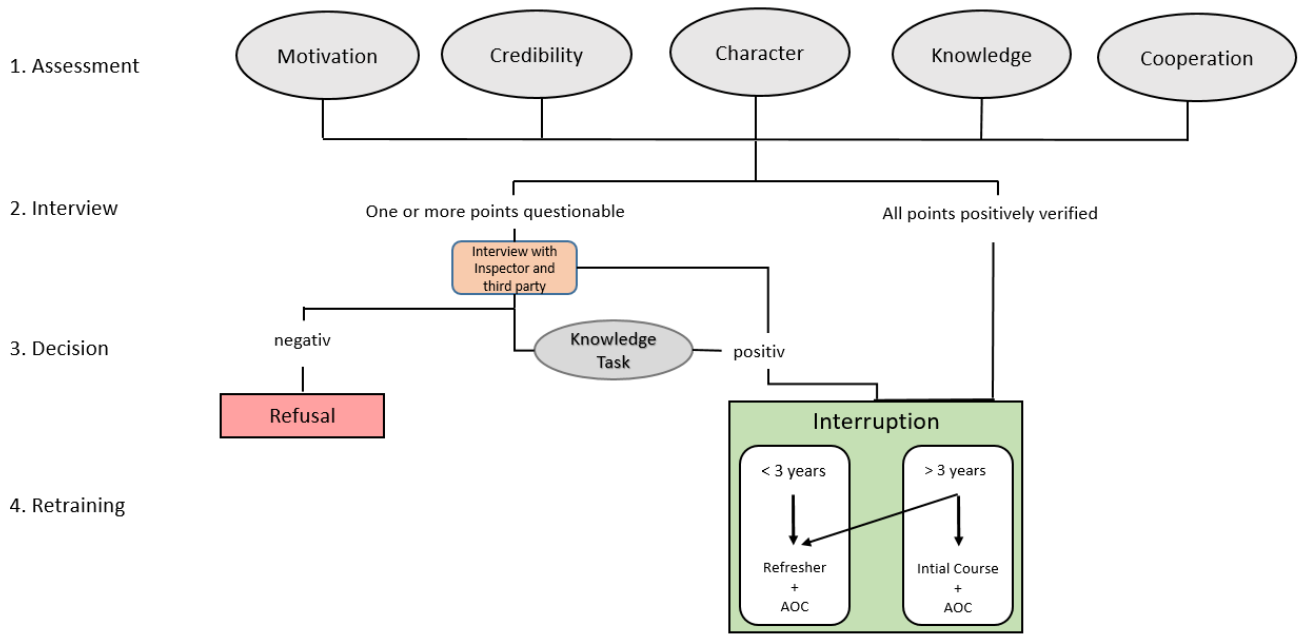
1. Assessment

Motivation

Credibility

Character

Knowledge

Cooperation

2. Interview

One or more points questionable

All points positively verified

Interview with Inspector and third party

3. Decision

negativ

Knowledge Task

positiv

Refusal

Interruption

4. Retraining

< 3 years

> 3 years

Refresher + AOC

Intial Course + AOC